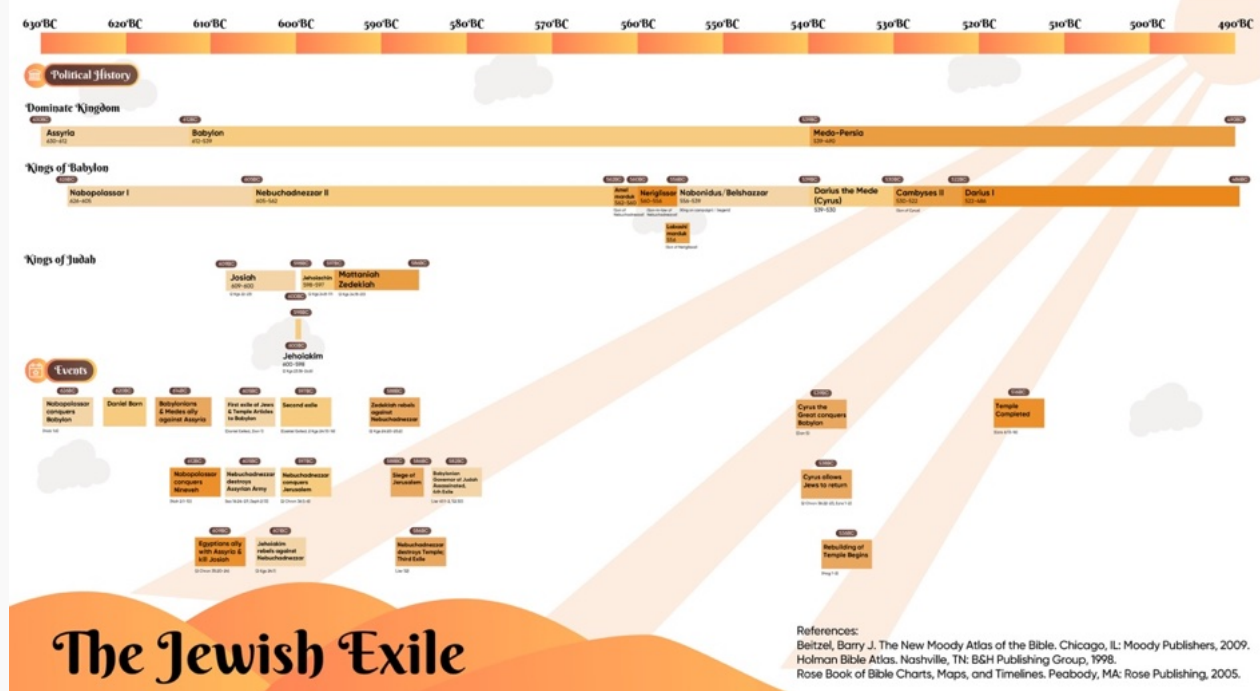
630BC 620BC 610BC 600BC 590BC 580BC 570BC 560BC 550BC 540BC 530BC 520BC 510BC 500BC 490BC

Political History

Dominate Kingdom

Assyria
630-612

Babylon
612-539

Medo-Persia
539-490

Kings of Babylon

Nabopolassar I
626-605

Nebuchadnezzar II
605-562

Amel marduk
562-560

Neriglissar
560-556

Nabonidus/Belshazzar
556-539

Labashi marduk
556

Darius the Mede (Cyrus)
539-530

Cambyses II
530-522

Darius I
522-486

Kings of Judah

Josiah
609-600

Jehoiachin
598-597

Mattaniah Zedekiah

Jehoiakim
600-598

Events

Nabopolassar conquers Babylon

Daniel Born

Babylonians & Medes ally against Assyria

First exile of Jews & Temple Articles to Babylon

Second exile

Zedekiah rebels against Nebuchadnezzar

Cyrus the Great conquers Babylon

Temple Completed

Nabopolassar conquers Nineveh

Nebuchadnezzar destroys Assyrian Army

Nebuchadnezzar conquers Jerusalem

Siege of Jerusalem

Babylonian Governor of Judah Assassinated, 4th Exile

Cyrus allows Jews to return

Egyptians ally with Assyria & kill Josiah

Jehoiakim rebels against Nebuchadnezzar

Nebuchadnezzar destroys Temple; Third Exile

Rebuilding of Temple Begins

The Jewish Exile

References:
Beitzel, Barry J. The New Moody Atlas of the Bible. Chicago, IL: Moody Publishers, 2009.
Holman Bible Atlas. Nashville, TN: B&H Publishing Group, 1998.
Rose Book of Bible Charts, Maps, and Timelines. Peabody, MA: Rose Publishing, 2005.